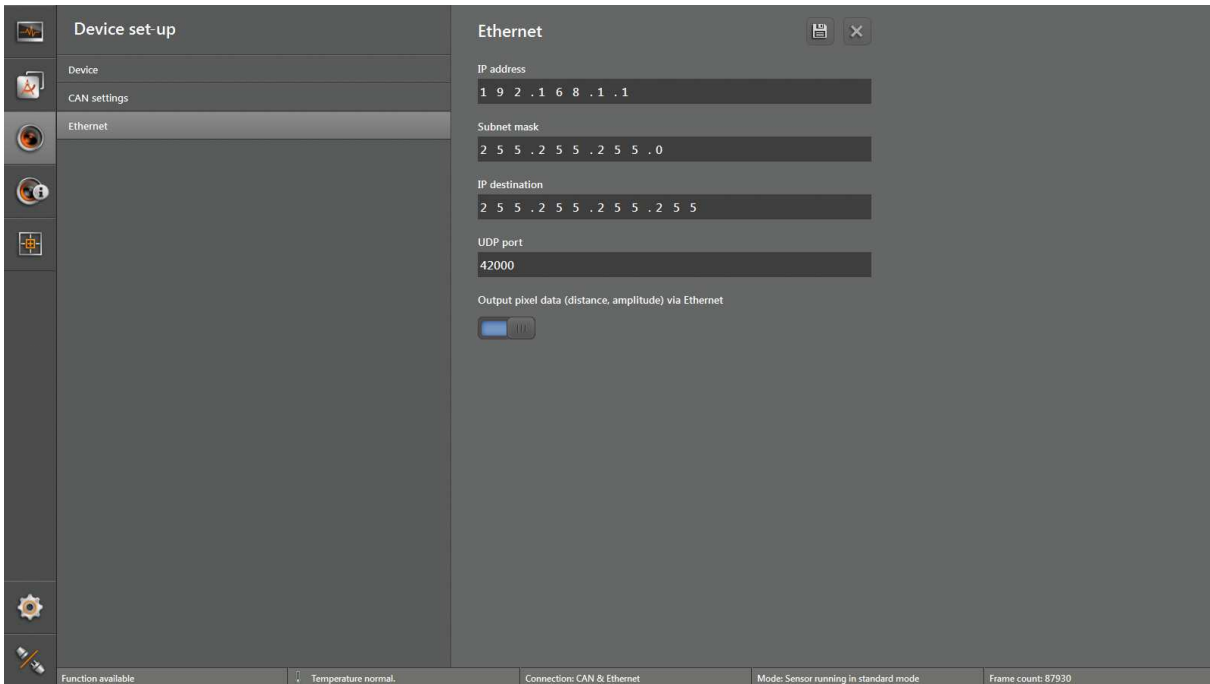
Device set-up

Device

CAN settings

Ethernet

Ethernet

IP address

192.168.1.1

Subnet mask

255.255.255.0

IP destination

255.255.255.255

UDP port

42000

Output pixel data (distance, amplitude) via Ethernet

Function available | Temperature normal. | Connection: CAN & Ethernet | Mode: Sensor running in standard mode | Frame count: 87930